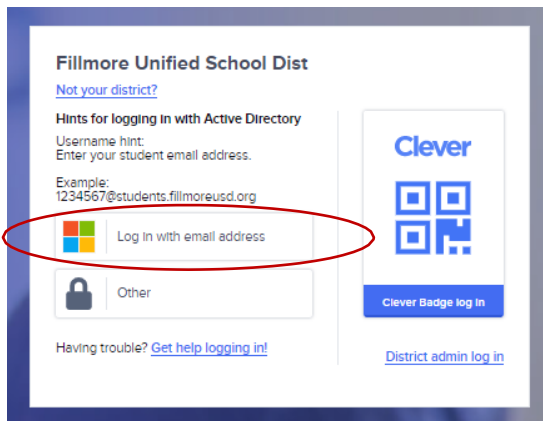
Fillmore Unified School Dist

Not your district?

Hints for logging in with Active Directory

Username hint:
Enter your student email address.

Example:
1234567@students.fillmoreusd.org

Log in with email address

Other

Having trouble? Get help logging in!

Clever

Clever Badge log in

District admin log in